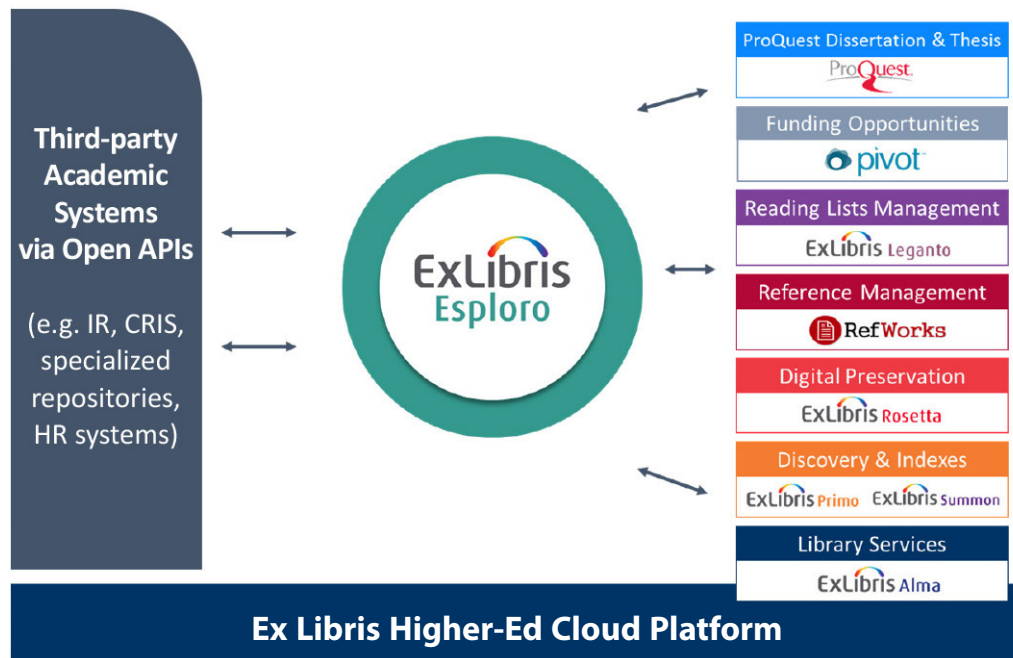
Third-party Academic Systems via Open APIs

(e.g. IR, CRIS, specialized repositories, HR systems)

ExLibris Esploro

ProQuest Dissertation & Thesis
ProQuest

Funding Opportunities
pivot

Reading Lists Management
ExLibris Leganto

Reference Management
RefWorks

Digital Preservation
ExLibris Rosetta

Discovery & Indexes
ExLibris Primo ExLibris Summon

Library Services
ExLibris Alma

Ex Libris Higher-Ed Cloud Platform